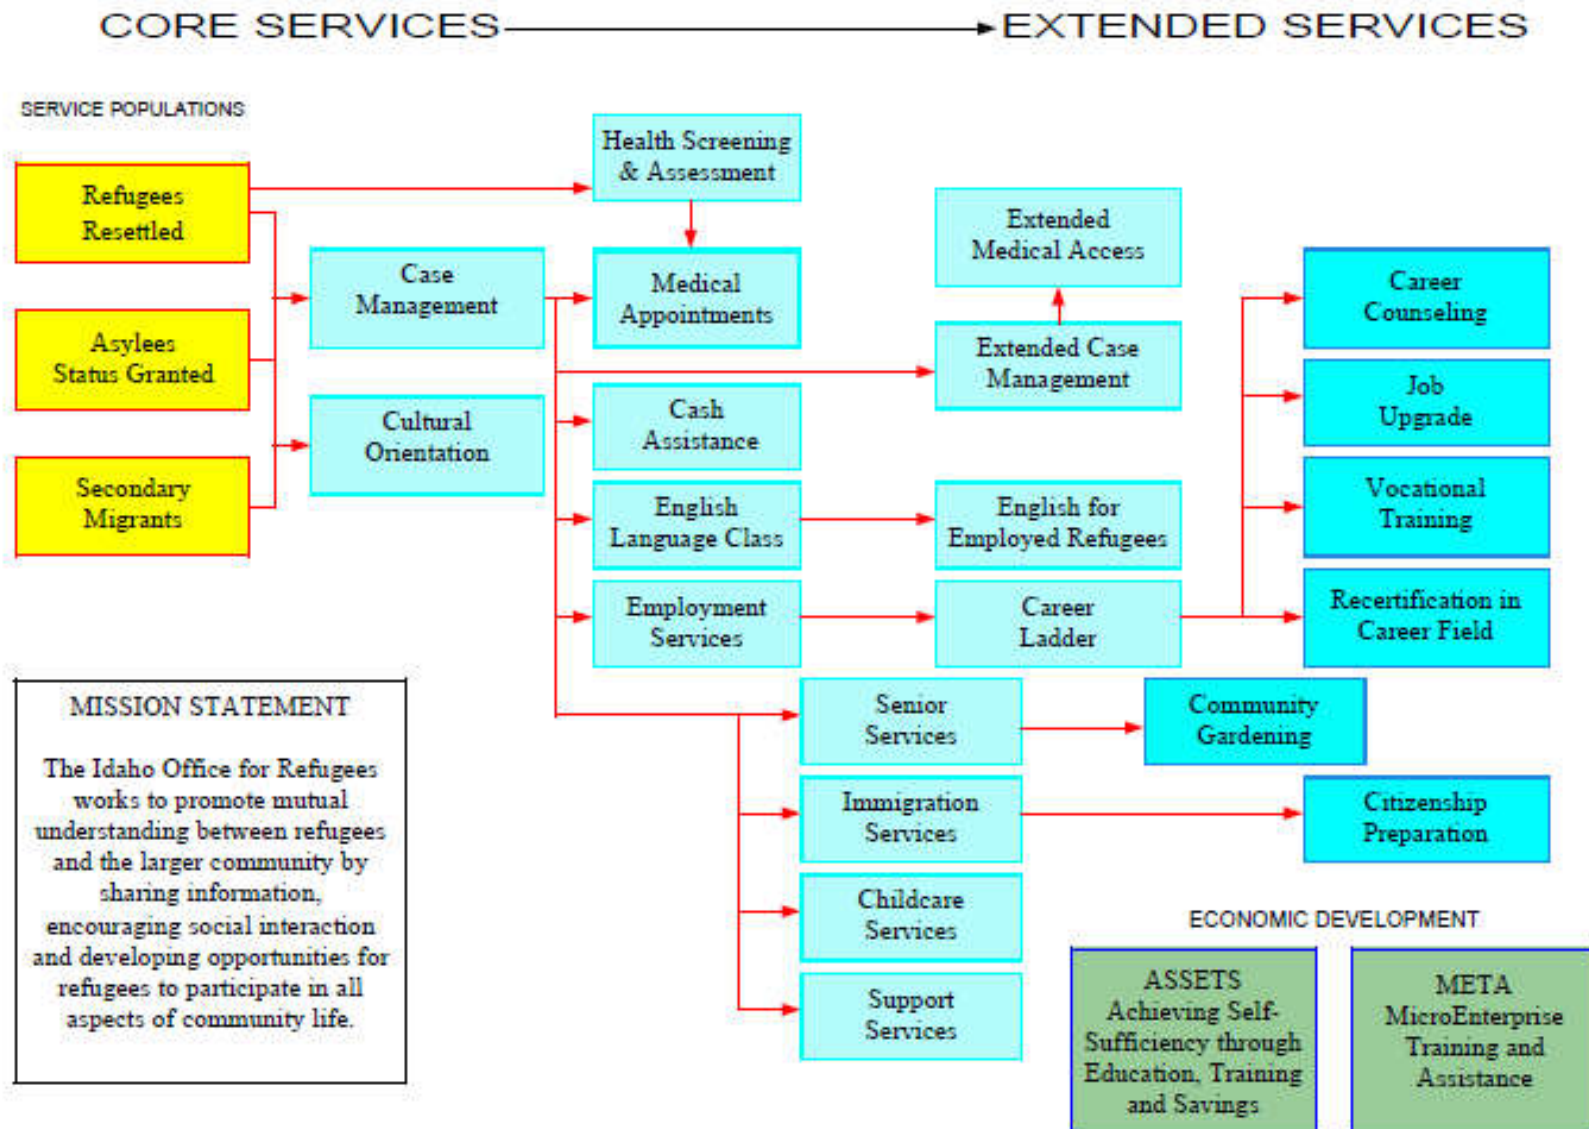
CORE SERVICES → EXTENDED SERVICES

SERVICE POPULATIONS

Refugees Resettled

Asylees Status Granted

Secondary Migrants

Case Management

Cultural Orientation

Health Screening & Assessment

Medical Appointments

Cash Assistance

English Language Class

Employment Services

Extended Medical Access

Extended Case Management

English for Employed Refugees

Career Ladder

Career Counseling

Job Upgrade

Vocational Training

Recertification in Career Field

Senior Services

Immigration Services

Childcare Services

Support Services

Community Gardening

Citizenship Preparation

MISSION STATEMENT

The Idaho Office for Refugees works to promote mutual understanding between refugees and the larger community by sharing information, encouraging social interaction and developing opportunities for refugees to participate in all aspects of community life.

ECONOMIC DEVELOPMENT

ASSETS Achieving Self-Sufficiency through Education, Training and Savings

META MicroEnterprise Training and Assistance